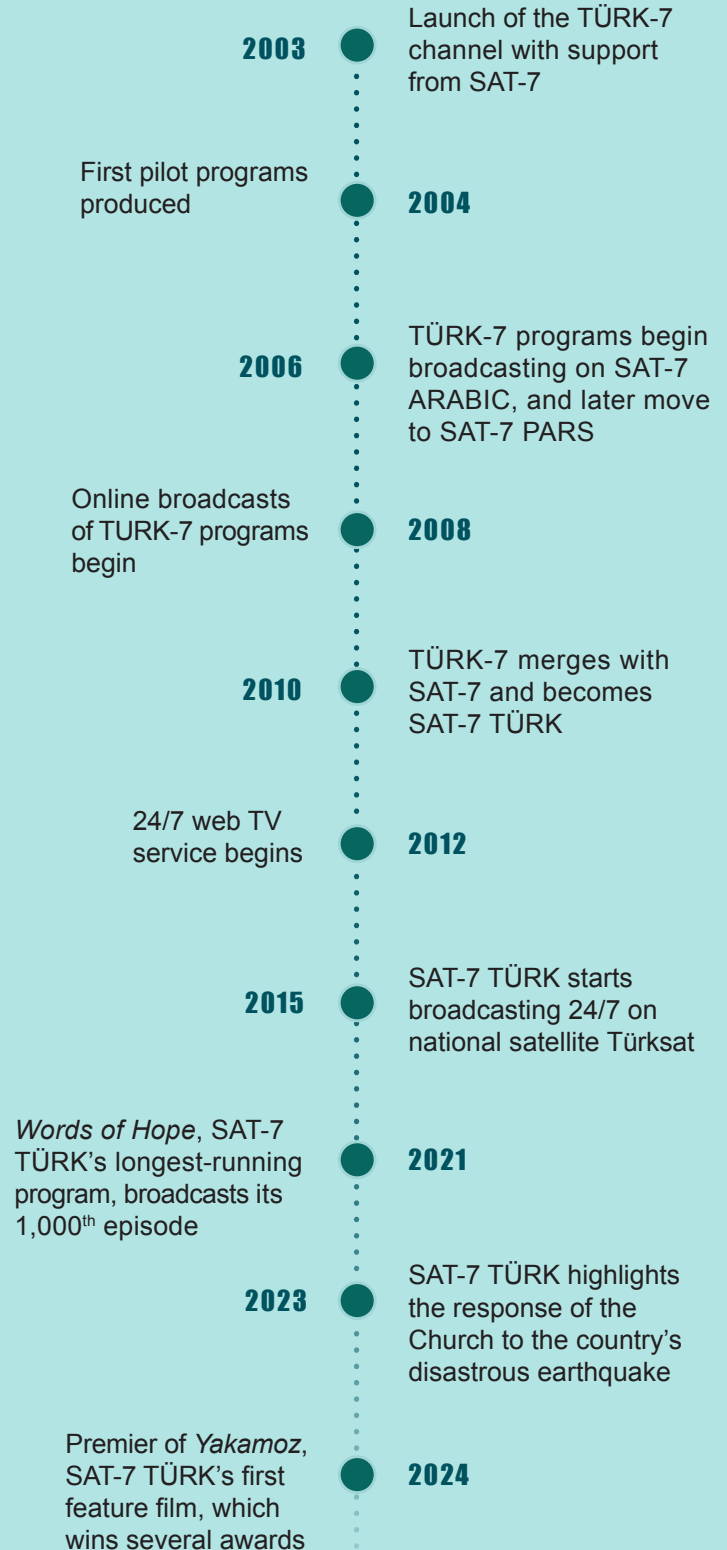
2003

Launch of the TÜRK-7 channel with support from SAT-7

First pilot programs produced

2004

2006

TÜRK-7 programs begin broadcasting on SAT-7 ARABIC, and later move to SAT-7 PARS

Online broadcasts of TURK-7 programs begin

2008

2010

TÜRK-7 merges with SAT-7 and becomes SAT-7 TÜRK

24/7 web TV service begins

2012

2015

SAT-7 TÜRK starts broadcasting 24/7 on national satellite Türksat

*Words of Hope*, SAT-7 TÜRK's longest-running program, broadcasts its 1,000$^{th}$ episode

2021

2023

SAT-7 TÜRK highlights the response of the Church to the country's disastrous earthquake

Premier of *Yakamoz*, SAT-7 TÜRK's first feature film, which wins several awards

2024